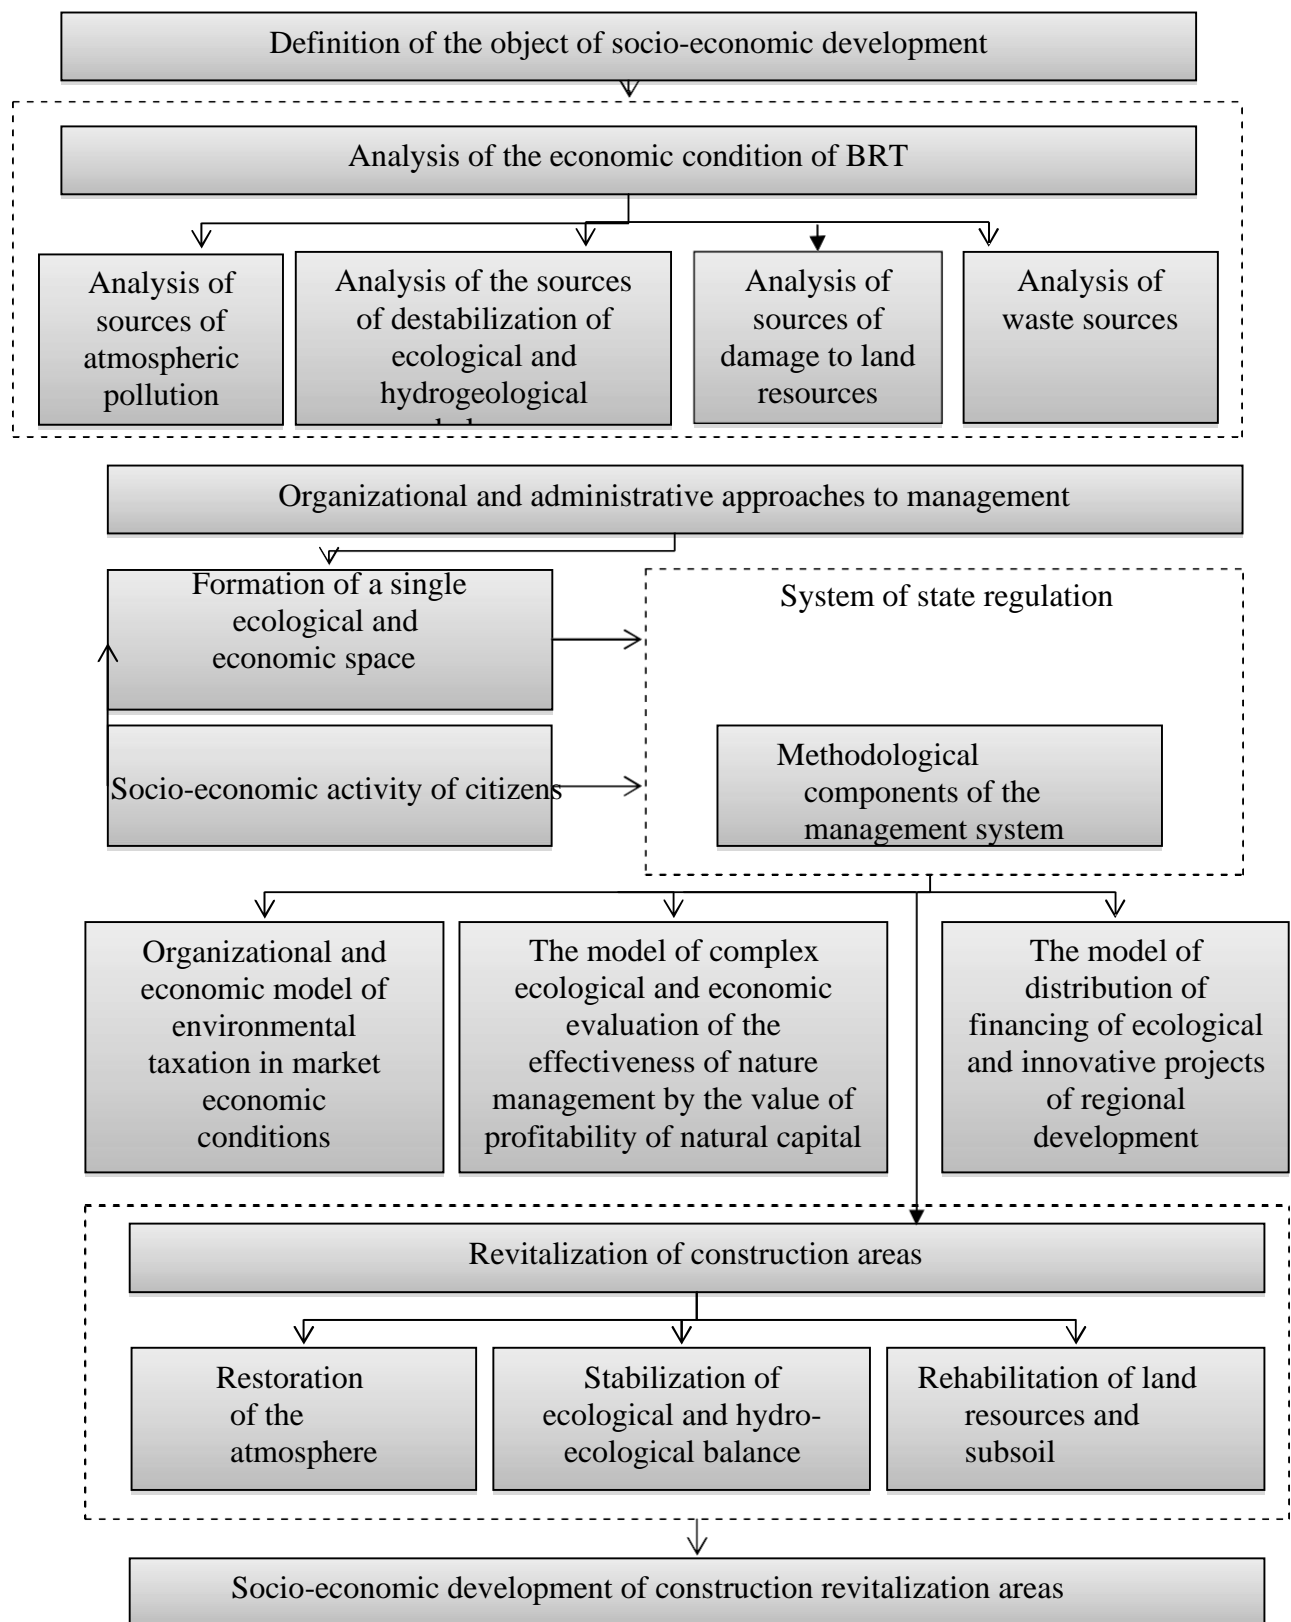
Definition of the object of socio-economic development

Analysis of the economic condition of BRT

Analysis of sources of atmospheric pollution

Analysis of the sources of destabilization of ecological and hydrogeological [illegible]

Analysis of sources of damage to land resources

Analysis of waste sources

Organizational and administrative approaches to management

Formation of a single ecological and economic space

Socio-economic activity of citizens

System of state regulation

Methodological components of the management system

Organizational and economic model of environmental taxation in market economic conditions

The model of complex ecological and economic evaluation of the effectiveness of nature management by the value of profitability of natural capital

The model of distribution of financing of ecological and innovative projects of regional development

Revitalization of construction areas

Restoration of the atmosphere

Stabilization of ecological and hydro-ecological balance

Rehabilitation of land resources and subsoil

Socio-economic development of construction revitalization areas